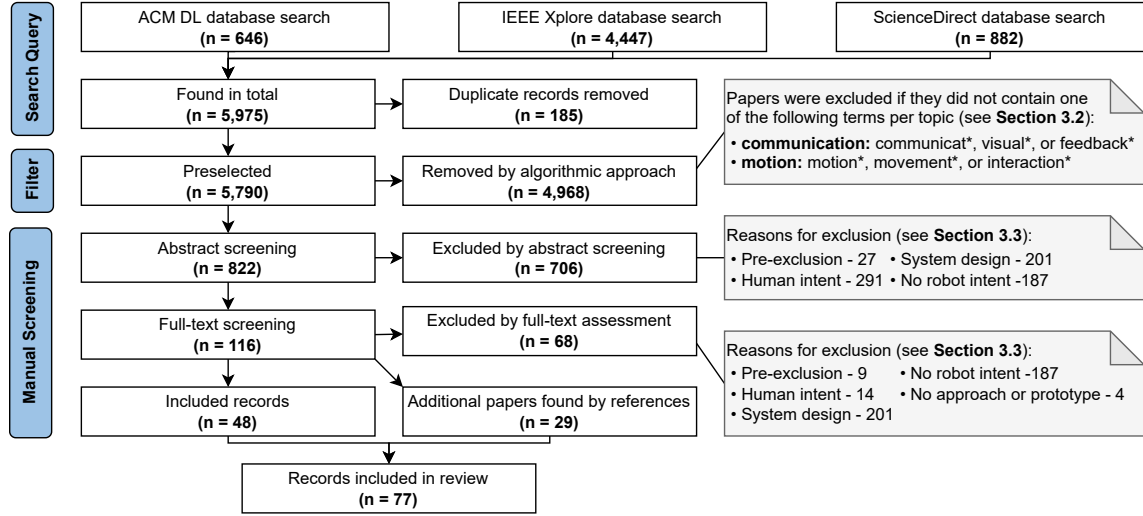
Search Query

ACM DL database search
(n = 646)

IEEE Xplore database search
(n = 4,447)

ScienceDirect database search
(n = 882)

Found in total
(n = 5,975)

Duplicate records removed
(n = 185)

Papers were excluded if they did not contain one of the following terms per topic (see Section 3.2):
• communication: communicat*, visual*, or feedback*
• motion: motion*, movement*, or interaction*

Filter

Preselected
(n = 5,790)

Removed by algorithmic approach
(n = 4,968)

Manual Screening

Abstract screening
(n = 822)

Excluded by abstract screening
(n = 706)

Reasons for exclusion (see Section 3.3):
• Pre-exclusion - 27 • System design - 201
• Human intent - 291 • No robot intent -187

Full-text screening
(n = 116)

Excluded by full-text assessment
(n = 68)

Reasons for exclusion (see Section 3.3):
• Pre-exclusion - 9 • No robot intent -187
• Human intent - 14 • No approach or prototype - 4
• System design - 201

Included records
(n = 48)

Additional papers found by references
(n = 29)

Records included in review
(n = 77)